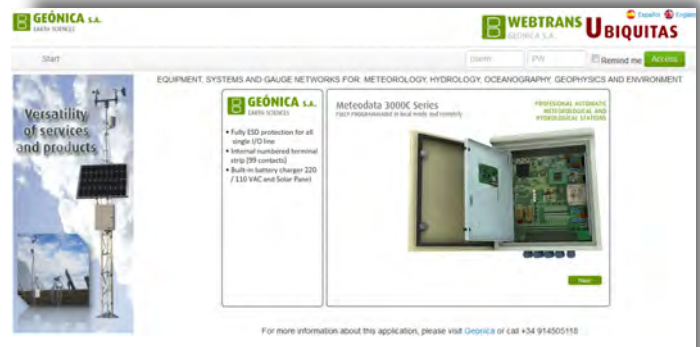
GEÓNICA S.A.
EARTH SCIENCES

WEBTRANS
GEONICA S.A.
UBIQUITAS

Español English

Start

Userm PW Remind me Access

EQUIPMENT, SYSTEMS AND GAUGE NETWORKS FOR: METEOROLOGY, HYDROLOGY, OCEANOGRAPHY, GEOPHYSICS AND ENVIRONMENT

Versatility of services and products

GEÓNICA S.A.
EARTH SCIENCES

• Fully ESD protection for all single I/O line
• Internal numbered terminal strip (99 contacts)
• Built-in battery charger 220 / 110 VAC and Solar Panel

Meteodata 3000C Series
Fully programmable in local mode and remotely

PROFESSIONAL AUTOMATIC METEOROLOGICAL AND HYDROLOGICAL STATIONS

Next

For more information about this application, please visit Geonica or call +34 914505118